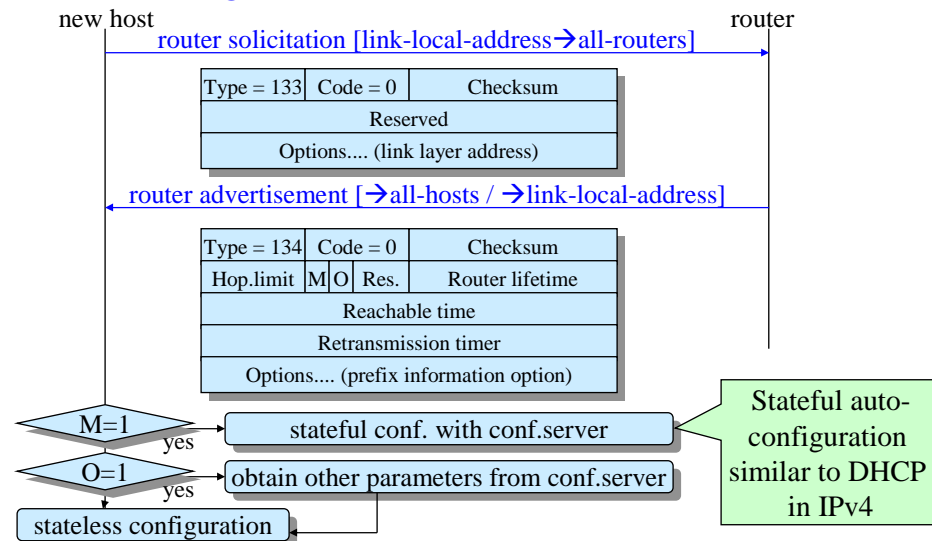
new host

router

router solicitation [link-local-address→all-routers]

| Type = 133 | Code = 0 | Checksum |
|---|---|---|
| Reserved | | |
| Options.... (link layer address) | | |

router advertisement [→all-hosts / →link-local-address]

| Type = 134 | | | Code = 0 | Checksum |
|---|---|---|---|---|
| Hop.limit | M | O | Res. | Router lifetime |
| Reachable time | | | | |
| Retransmission timer | | | | |
| Options.... (prefix information option) | | | | |

M=1

yes

stateful conf. with conf.server

Stateful autoconfiguration similar to DHCP in IPv4

O=1

yes

obtain other parameters from conf.server

stateless configuration